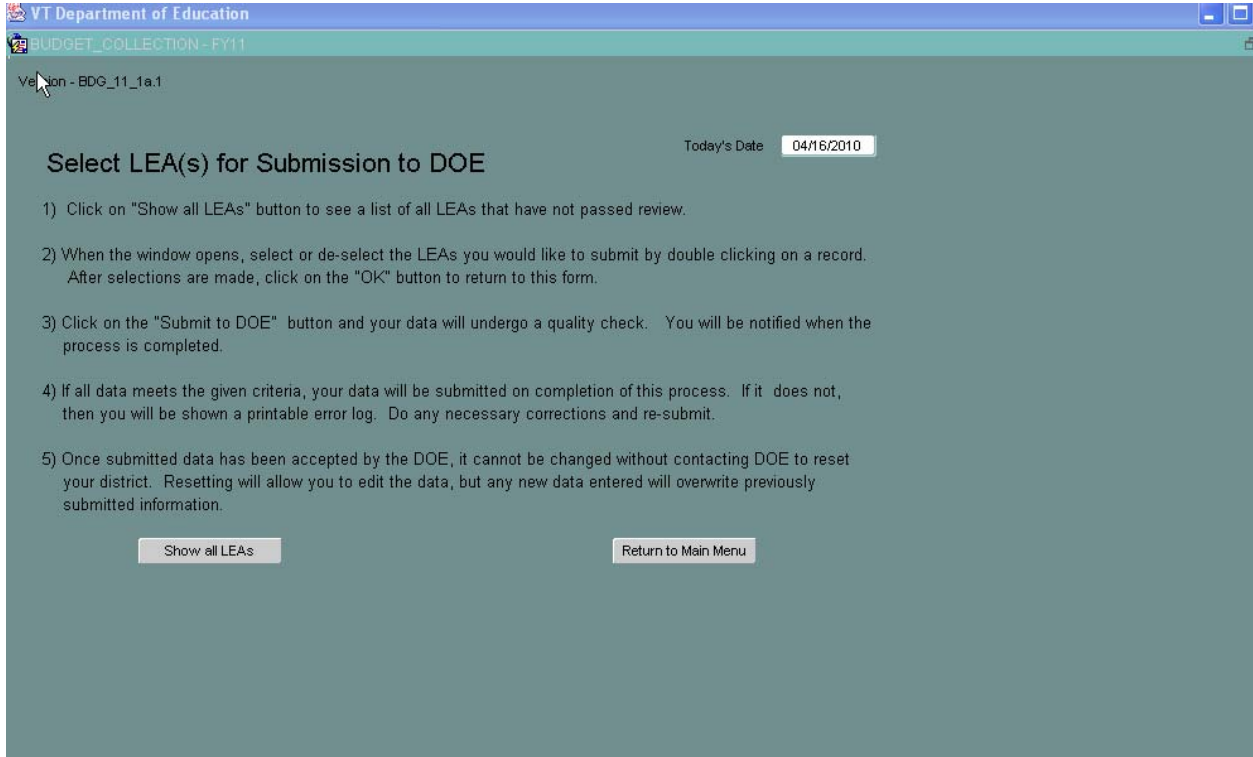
VT Department of Education

BUDGET_COLLECTION - FY11

Ve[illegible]ion - BDG_11_1a.1

Today's Date 04/16/2010

Select LEA(s) for Submission to DOE

1) Click on "Show all LEAs" button to see a list of all LEAs that have not passed review.

2) When the window opens, select or de-select the LEAs you would like to submit by double clicking on a record. After selections are made, click on the "OK" button to return to this form.

3) Click on the "Submit to DOE" button and your data will undergo a quality check. You will be notified when the process is completed.

4) If all data meets the given criteria, your data will be submitted on completion of this process. If it does not, then you will be shown a printable error log. Do any necessary corrections and re-submit.

5) Once submitted data has been accepted by the DOE, it cannot be changed without contacting DOE to reset your district. Resetting will allow you to edit the data, but any new data entered will overwrite previously submitted information.

Show all LEAs

Return to Main Menu